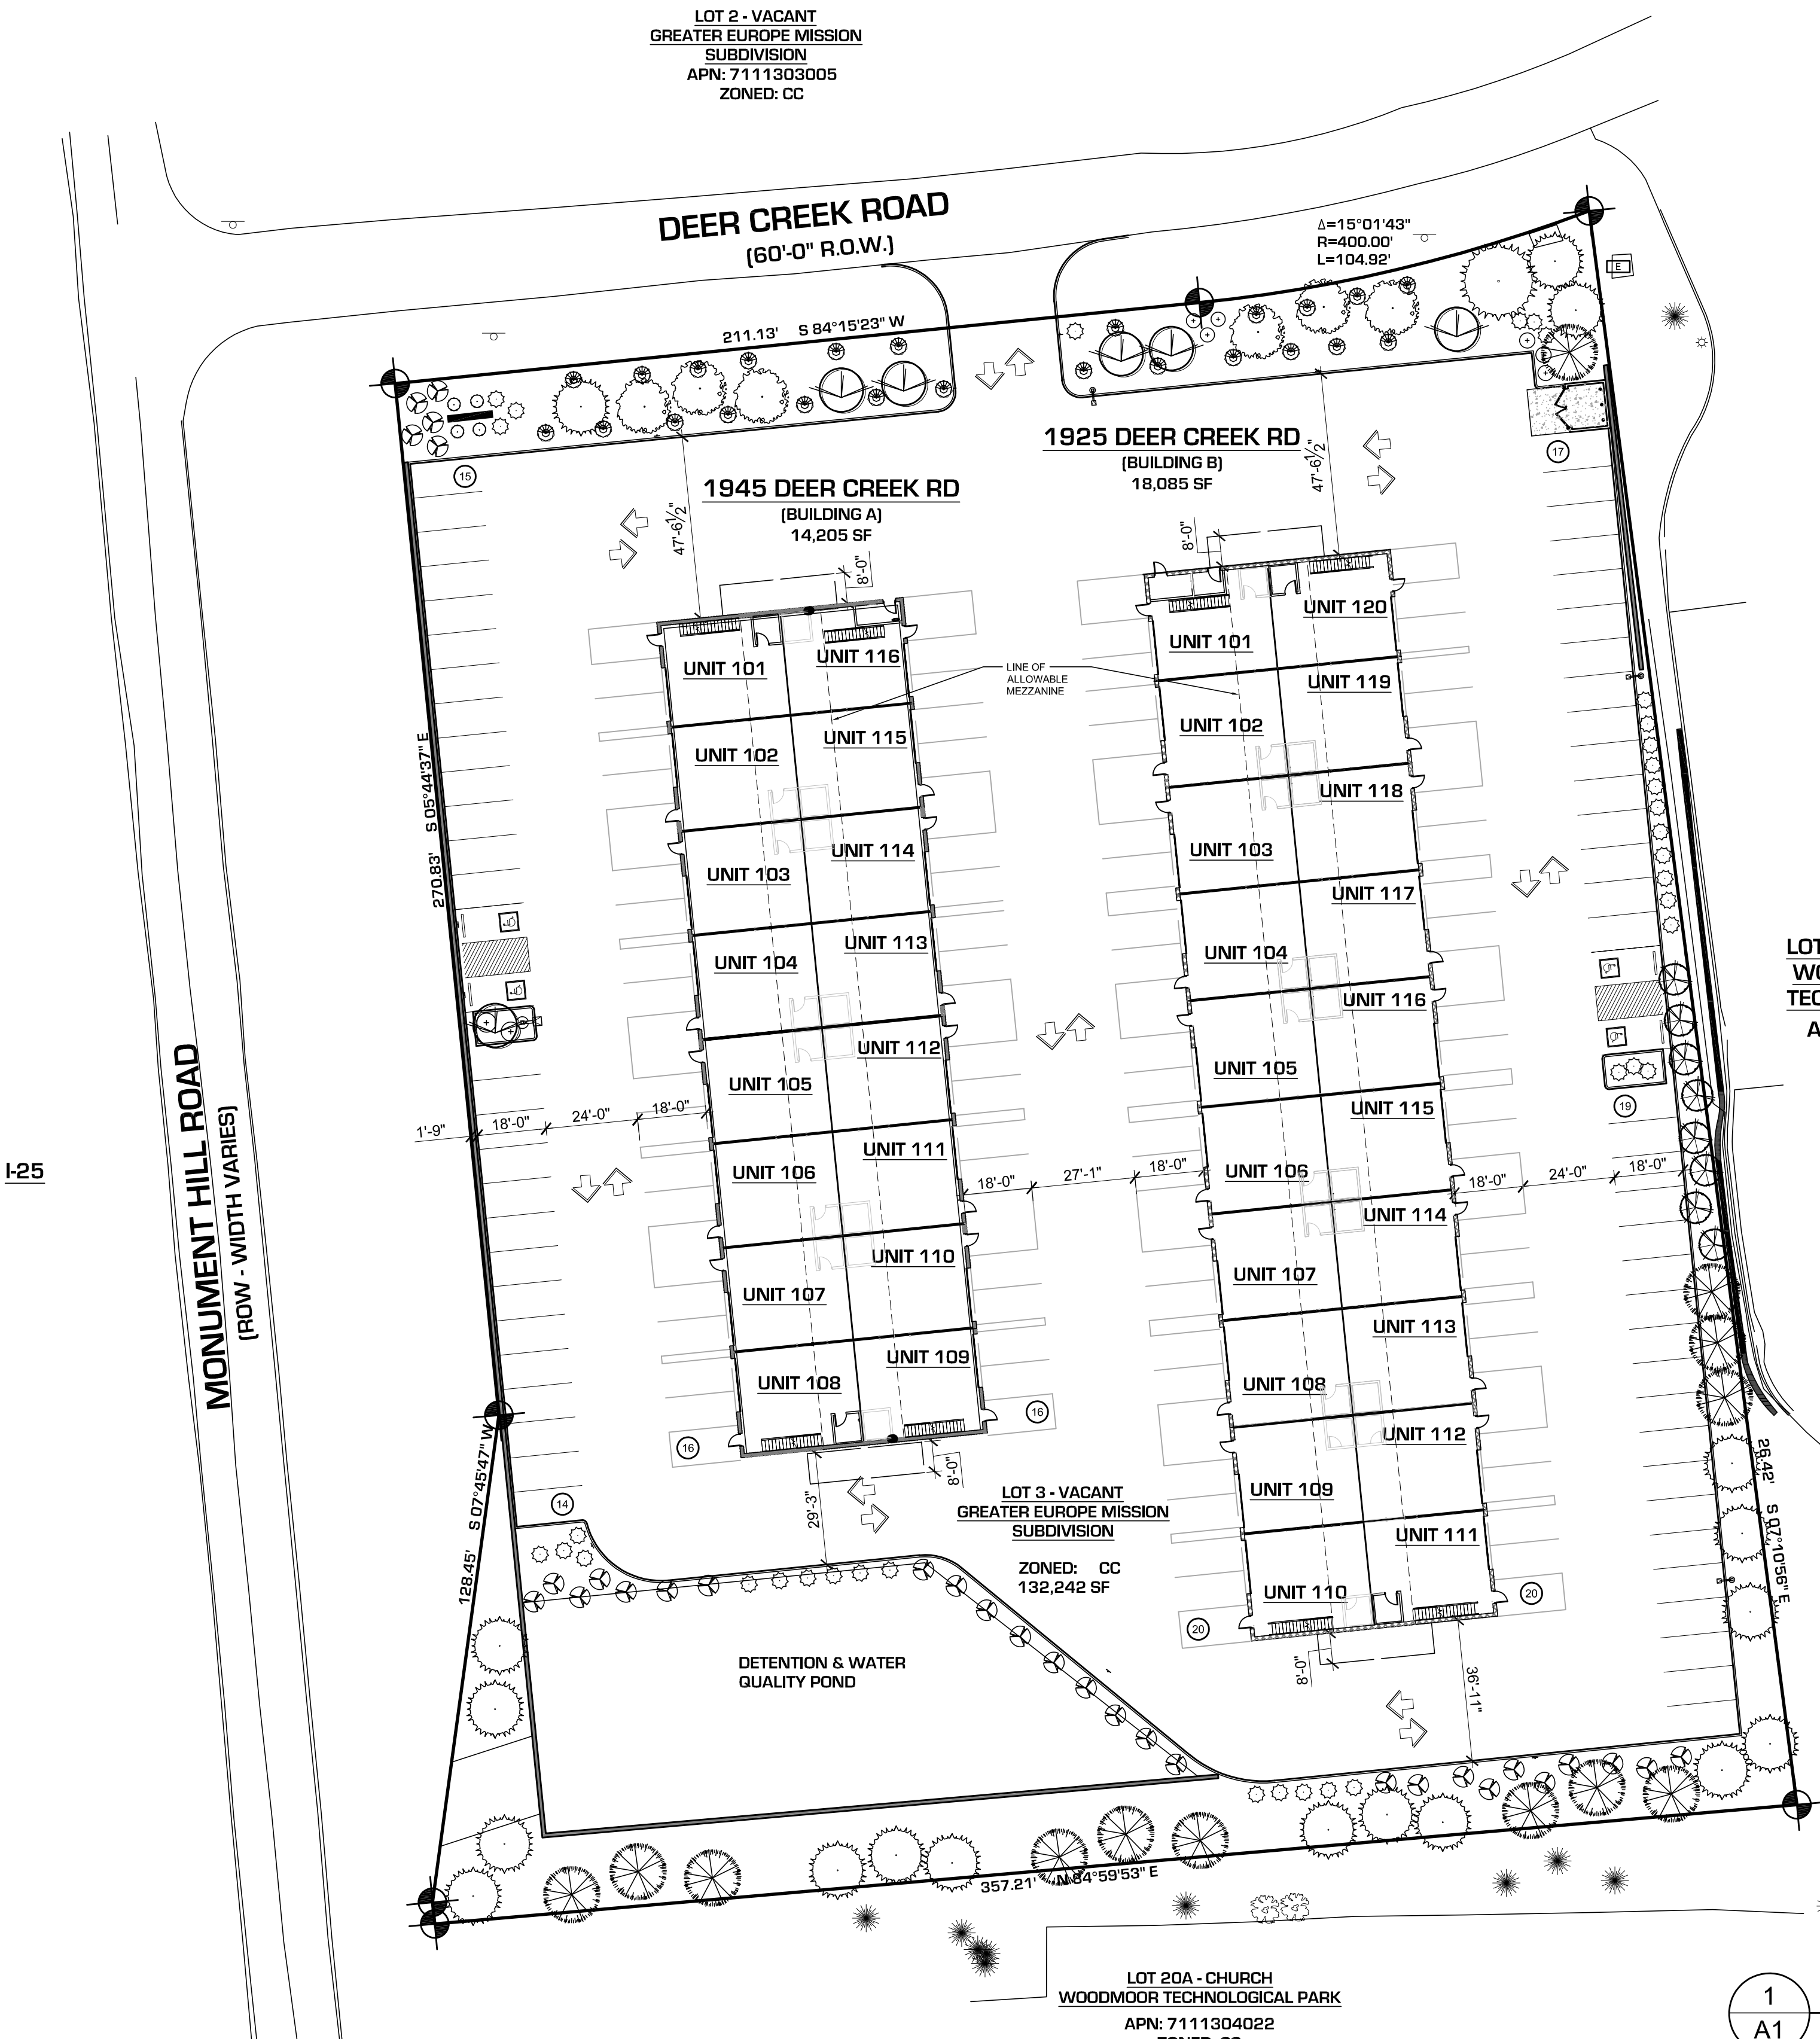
LOT 2 - VACANT
GREATER EUROPE MISSION SUBDIVISION
APN: 7111303005
ZONED: CC

DEER CREEK ROAD
(60'-0" R.O.W.)

$\Delta$=15°01'43"
R=400.00'
L=104.92'

211.13' S 84°15'23" W

1925 DEER CREEK RD
(BUILDING B)
18,085 SF

1945 DEER CREEK RD
(BUILDING A)
14,205 SF

47'-6½"
47'-6½"
8'-0"
8'-0"

15
17

UNIT 101
UNIT 116
UNIT 102
UNIT 115
UNIT 103
UNIT 114
UNIT 104
UNIT 113
UNIT 105
UNIT 112
UNIT 106
UNIT 111
UNIT 107
UNIT 110
UNIT 108
UNIT 109

LINE OF ALLOWABLE MEZZANINE

UNIT 120
UNIT 101
UNIT 119
UNIT 102
UNIT 118
UNIT 103
UNIT 117
UNIT 104
UNIT 116
UNIT 105
UNIT 115
UNIT 106
UNIT 114
UNIT 107
UNIT 113
UNIT 108
UNIT 112
UNIT 109
UNIT 111
UNIT 110

S 05°44'37" E
270.83'

LOT
WO
TEC
A

19

1'-9" 18'-0" 24'-0" 18'-0"
18'-0" 27'-1" 18'-0"
18'-0" 24'-0" 18'-0"

I-25

MONUMENT HILL ROAD
(ROW - WIDTH VARIES)

16
16
14

S 07°45'47" W
128.45'

8'-0"
29'-3"

LOT 3 - VACANT
GREATER EUROPE MISSION SUBDIVISION

ZONED: CC
132,242 SF

26.42'
S 07°10'56" E

20
20

8'-0"
36'-11"

DETENTION & WATER QUALITY POND

357.21' N 84°59'53" E

LOT 20A - CHURCH
WOODMOOR TECHNOLOGICAL PARK
APN: 7111304022

1
A1